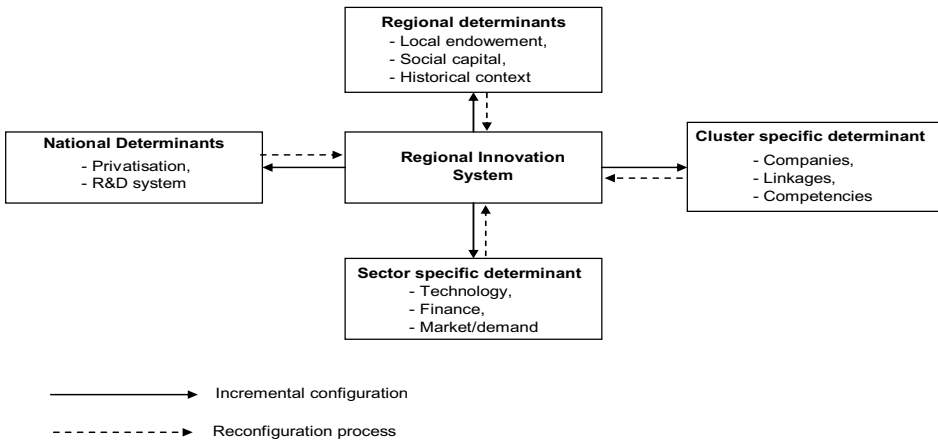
Regional determinants
- Local endowement,
- Social capital,
- Historical context

National Determinants
- Privatisation,
- R&D system

Regional Innovation System

Cluster specific determinant
- Companies,
- Linkages,
- Competencies

Sector specific determinant
- Technology,
- Finance,
- Market/demand

Incremental configuration

Reconfiguration process